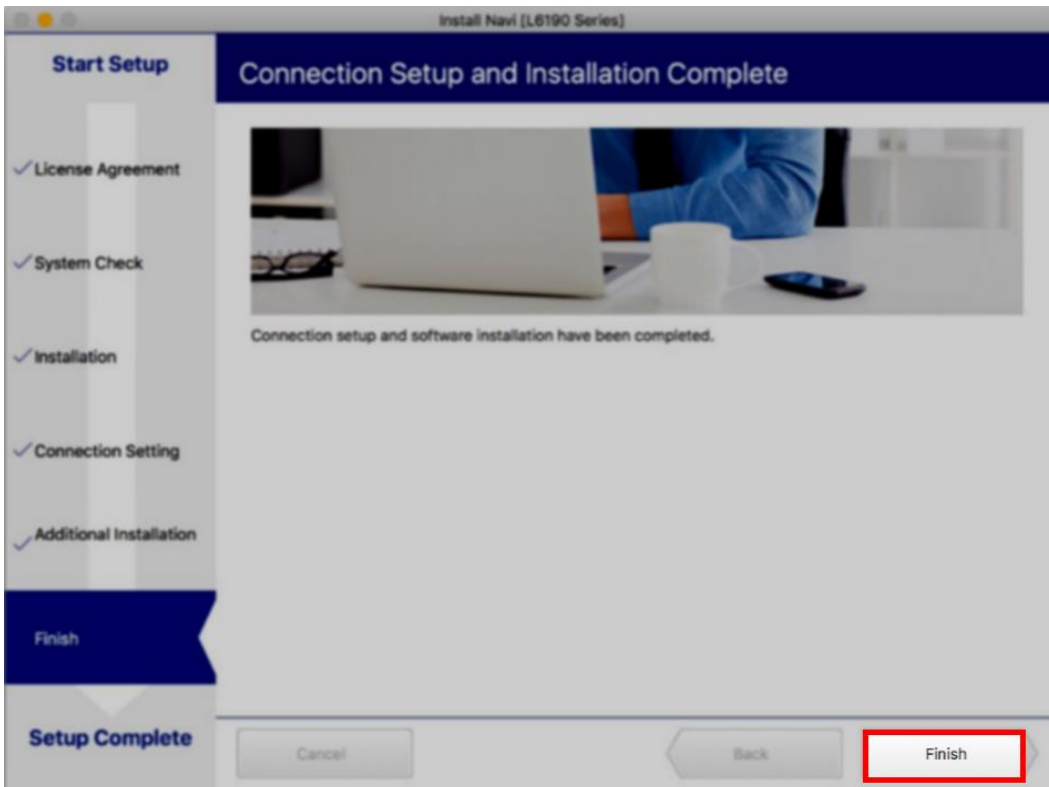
Install Navi [L6190 Series]

Start Setup

Connection Setup and Installation Complete

License Agreement

System Check

Installation

Connection Setting

Additional Installation

Finish

Setup Complete

Connection setup and software installation have been completed.

Cancel

Back

Finish